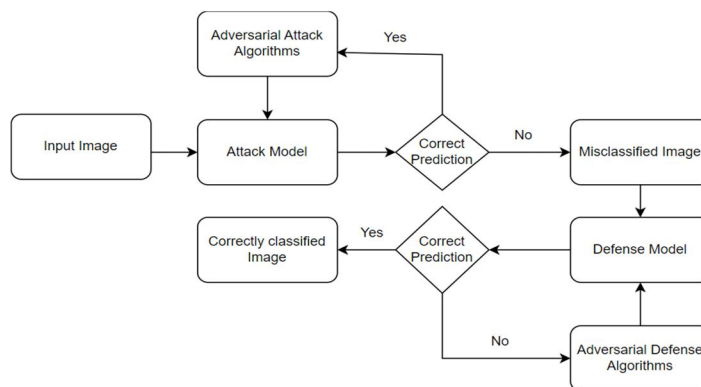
Adversarial Attack Algorithms

Yes

Input Image

Attack Model

Correct Prediction

No

Misclassified Image

Correctly classified Image

Yes

Correct Prediction

Defense Model

No

Adversarial Defense Algorithms